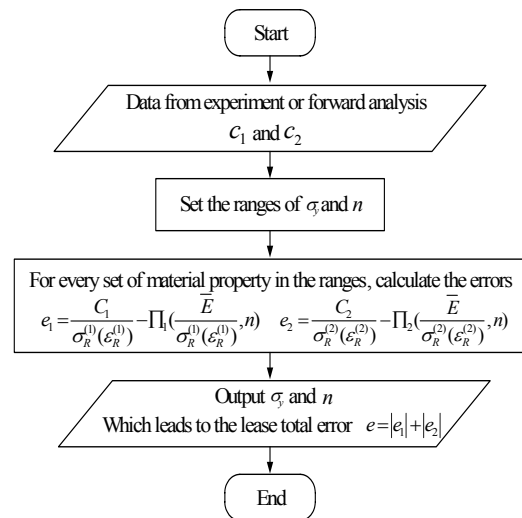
Start

Data from experiment or forward analysis
$c_1$ and $c_2$

Set the ranges of $\sigma_y$ and $n$

For every set of material property in the ranges, calculate the errors
$e_1 = \frac{C_1}{\sigma_R^{(1)}(\varepsilon_R^{(1)})} - \Pi_1(\frac{\overline{E}}{\sigma_R^{(1)}(\varepsilon_R^{(1)})}, n)$ $e_2 = \frac{C_2}{\sigma_R^{(2)}(\varepsilon_R^{(2)})} - \Pi_2(\frac{\overline{E}}{\sigma_R^{(2)}(\varepsilon_R^{(2)})}, n)$

Output $\sigma_y$ and $n$
Which leads to the lease total error $e = |e_1| + |e_2|$

End